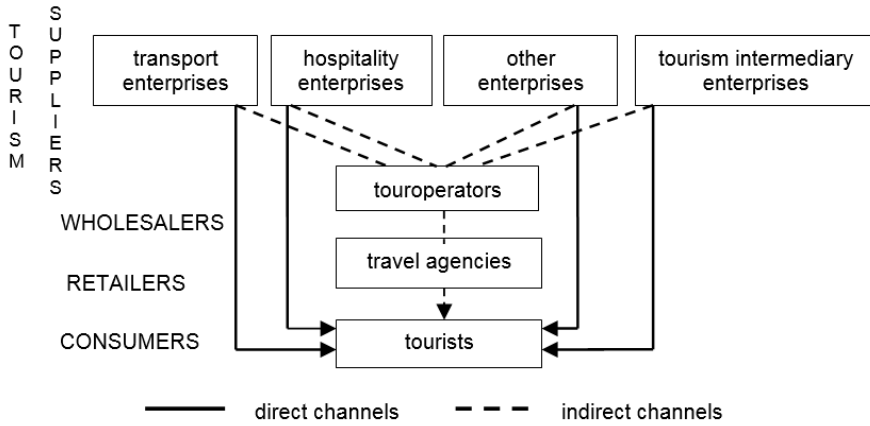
TOURISM SUPPLIERS

transport enterprises

hospitality enterprises

other enterprises

tourism intermediary enterprises

touroperators

WHOLESALERS

travel agencies

RETAILERS

CONSUMERS

tourists

direct channels

indirect channels